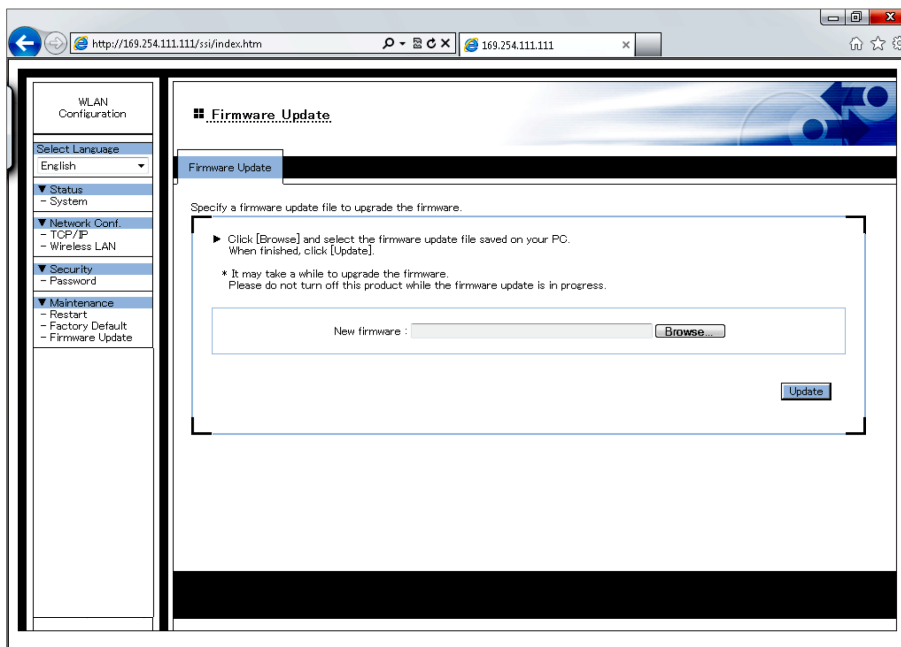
http://169.254.111.111/ssi/index.htm

169.254.111.111

WLAN Configuration

Select Language

English

▼ Status
- System

▼ Network Conf.
- TCP/IP
- Wireless LAN

▼ Security
- Password

▼ Maintenance
- Restart
- Factory Default
- Firmware Update

Firmware Update

Firmware Update

Specify a firmware update file to upgrade the firmware.

▶ Click [Browse] and select the firmware update file saved on your PC. When finished, click [Update].

* It may take a while to upgrade the firmware. Please do not turn off this product while the firmware update is in progress.

New firmware : Browse...

Update